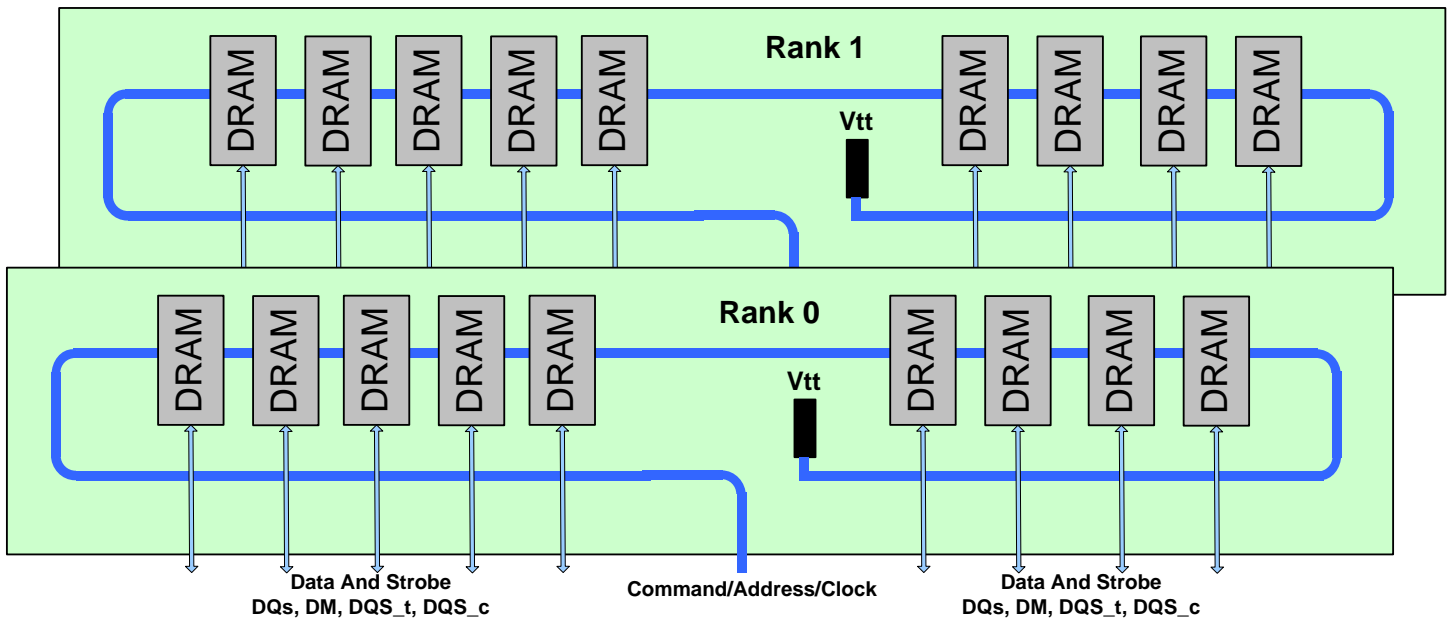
Rank 1

DRAM DRAM DRAM DRAM DRAM

Vtt

DRAM DRAM DRAM DRAM

Rank 0

DRAM DRAM DRAM DRAM DRAM

Vtt

DRAM DRAM DRAM DRAM

Data And Strobe
DQs, DM, DQS_t, DQS_c

Command/Address/Clock

Data And Strobe
DQs, DM, DQS_t, DQS_c